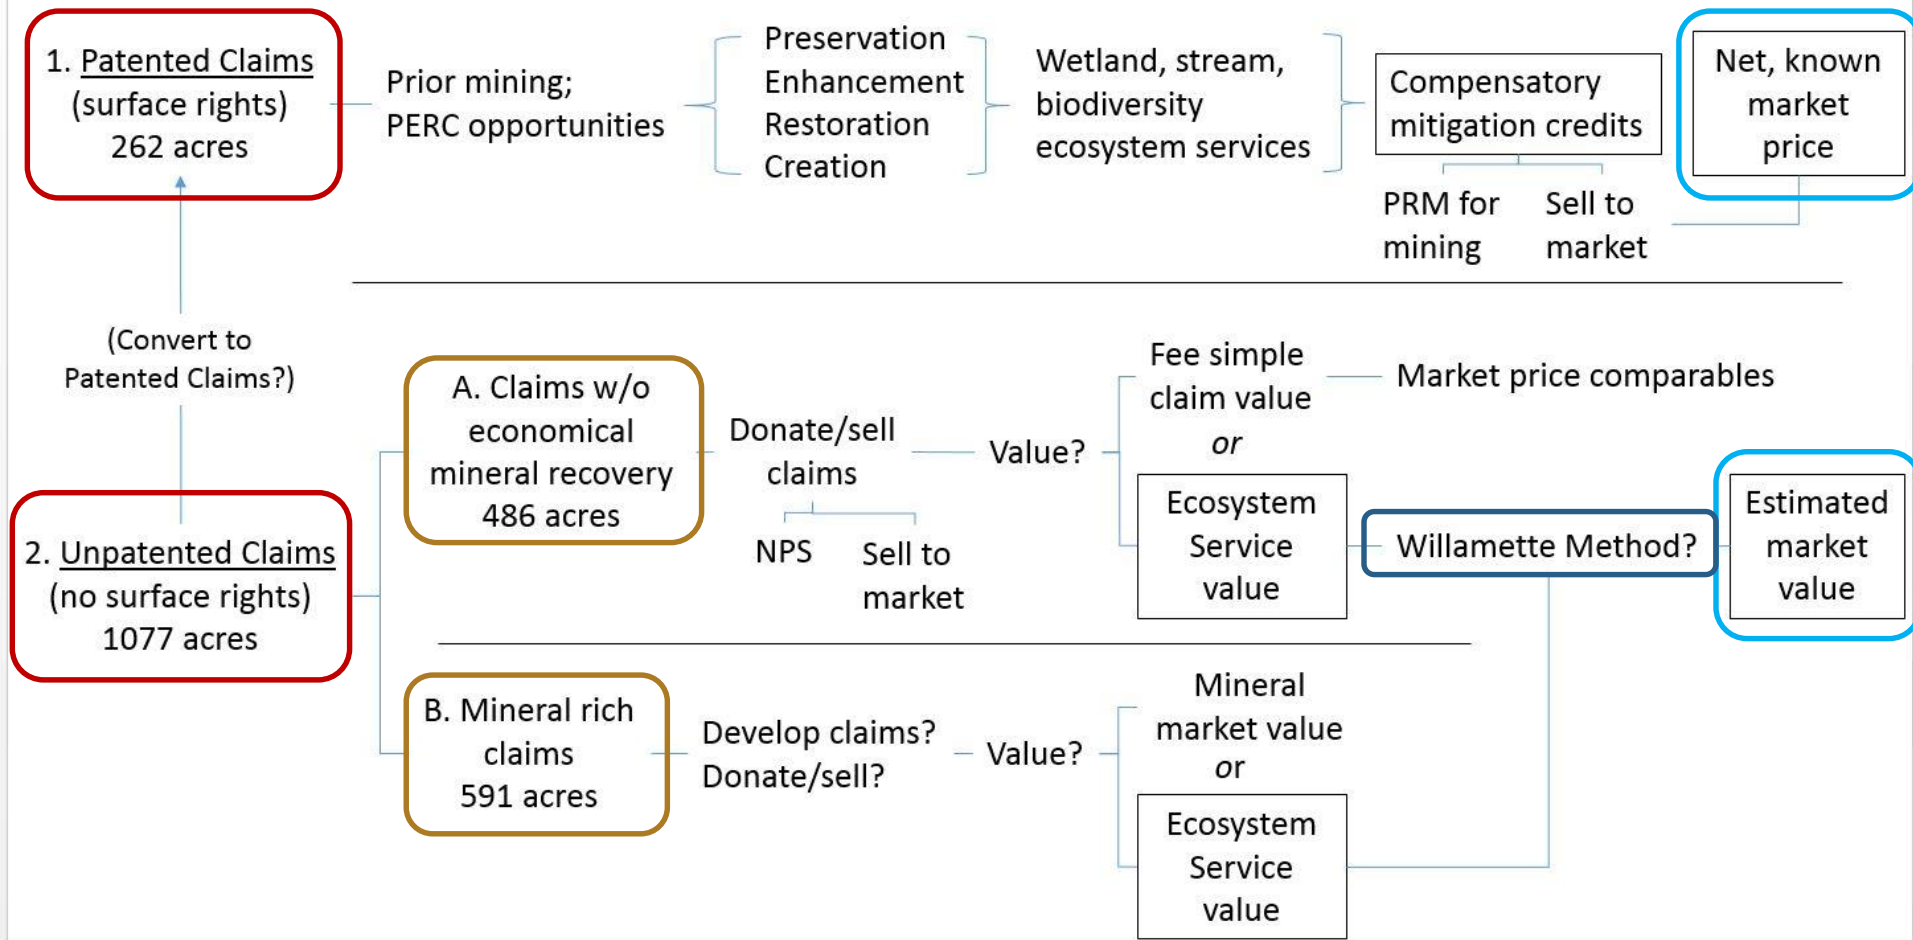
1. Patented Claims (surface rights) 262 acres

Prior mining; PERC opportunities

Preservation
Enhancement
Restoration
Creation

Wetland, stream, biodiversity ecosystem services

Compensatory mitigation credits

Net, known market price

PRM for mining

Sell to market

(Convert to Patented Claims?)

A. Claims w/o economical mineral recovery 486 acres

Donate/sell claims

NPS

Sell to market

Value?

Fee simple claim value
or

Market price comparables

Ecosystem Service value

Willamette Method?

Estimated market value

2. Unpatented Claims (no surface rights) 1077 acres

B. Mineral rich claims 591 acres

Develop claims? Donate/sell?

Value?

Mineral market value
or

Ecosystem Service value